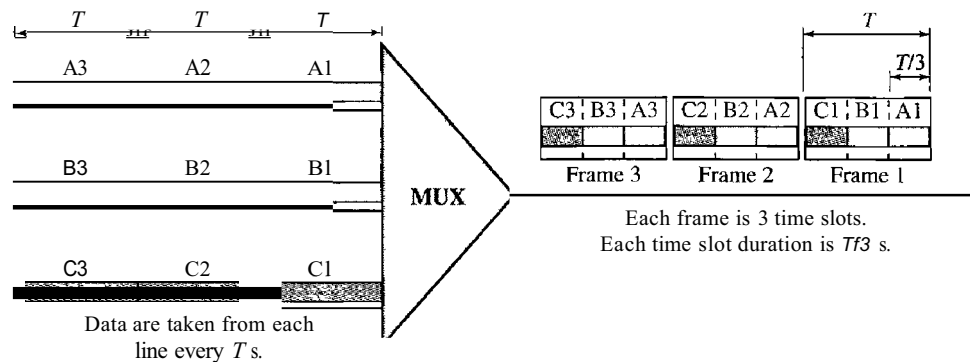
T T T

A3 A2 A1

B3 B2 B1

C3 C2 C1

Data are taken from each line every T s.

MUX

T

T/3

C3 B3 A3 | C2 B2 A2 | C1 B1 A1

Frame 3 Frame 2 Frame 1

Each frame is 3 time slots.
Each time slot duration is Tf3 s.